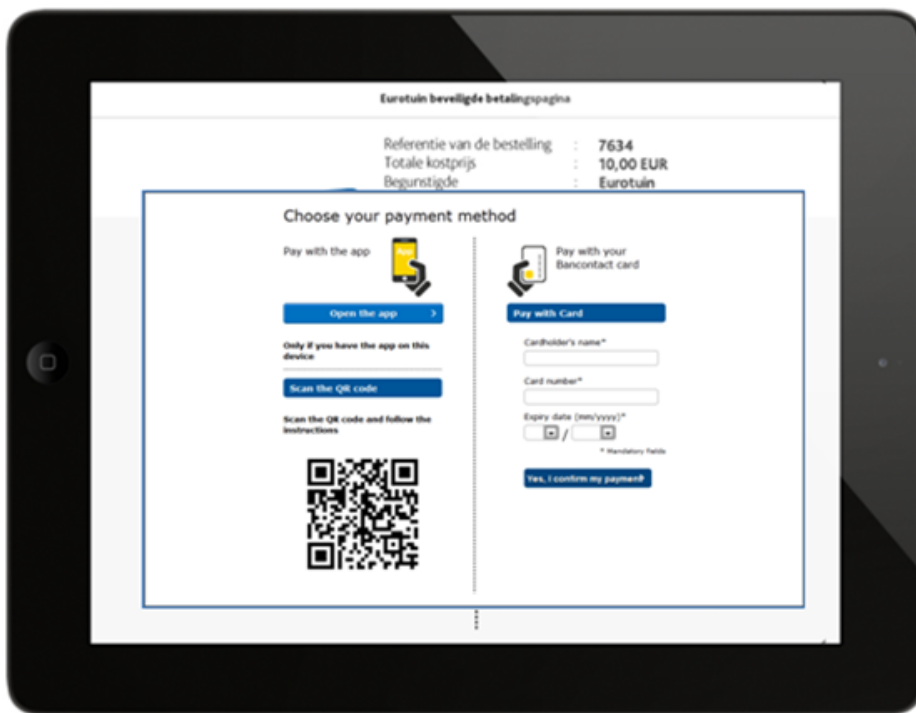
Eurotuin beveiligde betalingspagina

Referentie van de bestelling : 7634
Totale kostprijs : 10,00 EUR
Begunstigde : Eurotuin

Choose your payment method

Pay with the app

App

Open the app

Only if you have the app on this device

Scan the QR code

Scan the QR code and follow the instructions

Pay with your Bancontact card

Pay with Card

Cardholder's name*

Card number*

Expiry date (mm/yyyy)*

/

* Mandatory fields

Yes, I confirm my payment